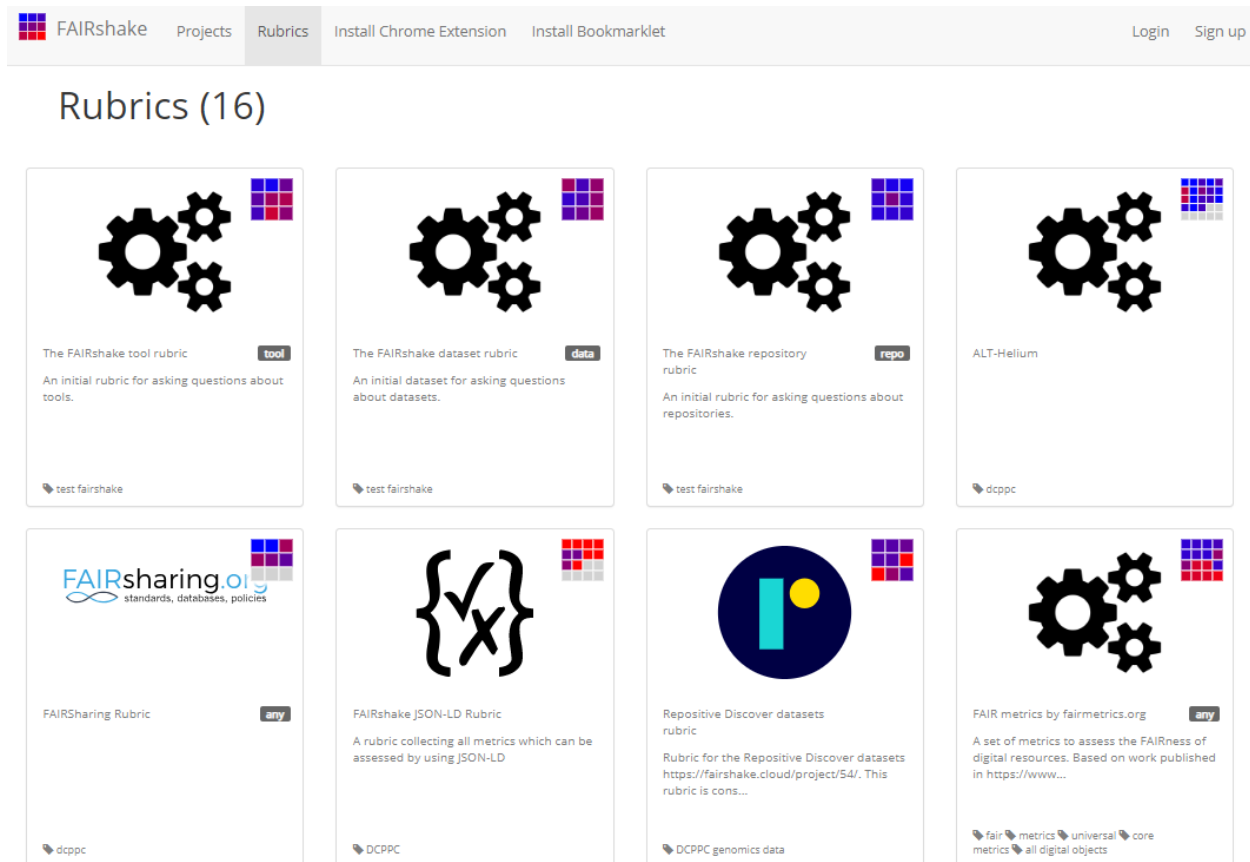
FAIRshake Projects Rubrics Install Chrome Extension Install Bookmarklet Login Sign up

Rubrics (16)

The FAIRshake tool rubric tool
An initial rubric for asking questions about tools.
test fairshake

The FAIRshake dataset rubric data
An initial dataset for asking questions about datasets.
test fairshake

The FAIRshake repository rubric repo
An initial rubric for asking questions about repositories.
test fairshake

ALT-Helium
dcppc

FAIRsharing.org
standards, databases, policies
FAIRSharing Rubric any
dcppc

FAIRshake JSON-LD Rubric
A rubric collecting all metrics which can be assessed by using JSON-LD
DCPPC

Repositive Discover datasets rubric
Rubric for the Repositive Discover datasets https://fairshake.cloud/project/54/. This rubric is cons...
DCPPC genomics data

FAIR metrics by fairmetrics.org any
A set of metrics to assess the FAIRness of digital resources. Based on work published in https://www...
fair metrics universal core metrics all digital objects